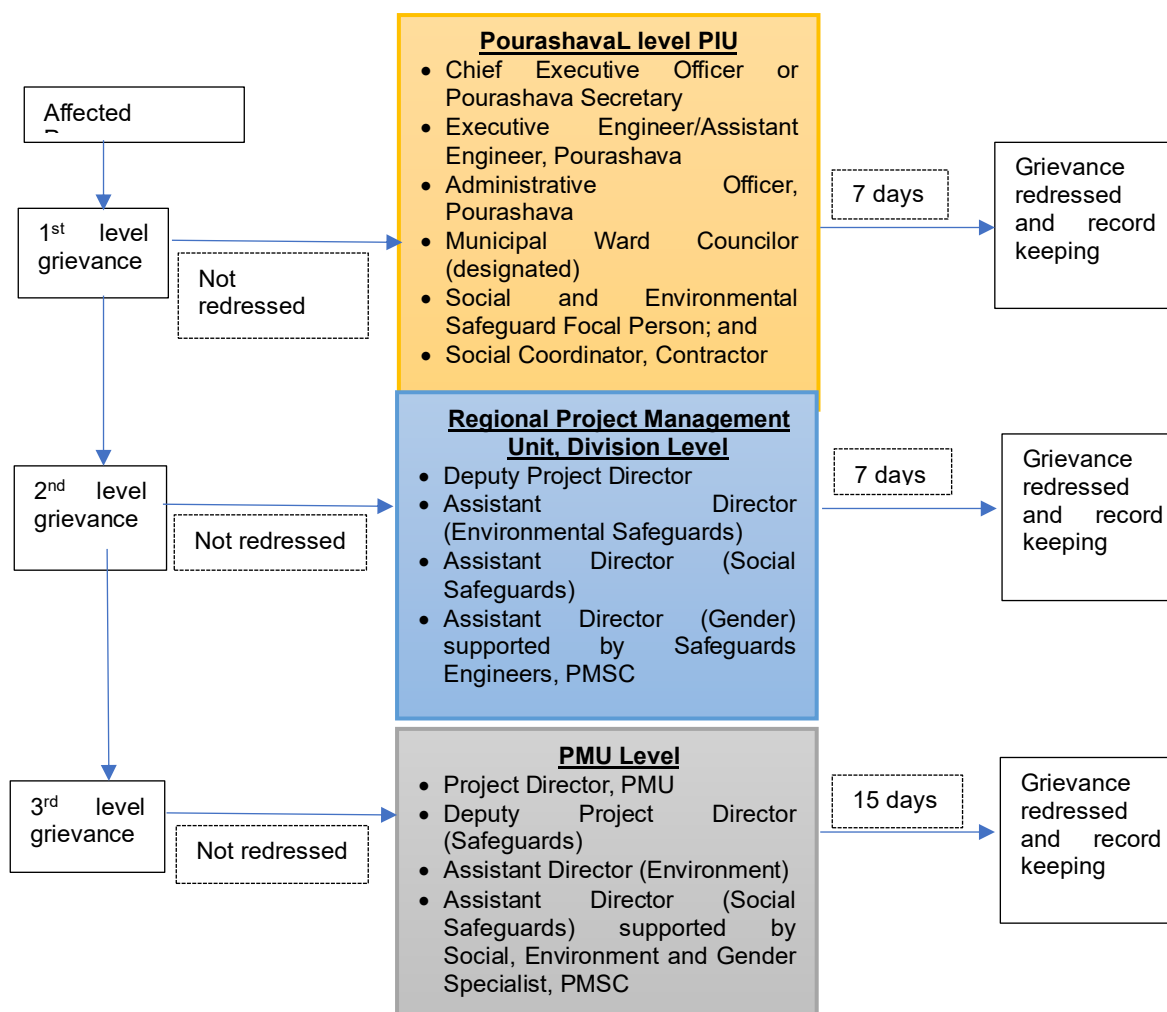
Affected
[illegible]

1st level grievance

Not redressed

PourashavaL level PIU
• Chief Executive Officer or Pourashava Secretary
• Executive Engineer/Assistant Engineer, Pourashava
• Administrative Officer, Pourashava
• Municipal Ward Councilor (designated)
• Social and Environmental Safeguard Focal Person; and
• Social Coordinator, Contractor

7 days

Grievance redressed and record keeping

2nd level grievance

Not redressed

Regional Project Management Unit, Division Level
• Deputy Project Director
• Assistant Director (Environmental Safeguards)
• Assistant Director (Social Safeguards)
• Assistant Director (Gender) supported by Safeguards Engineers, PMSC

7 days

Grievance redressed and record keeping

3rd level grievance

Not redressed

PMU Level
• Project Director, PMU
• Deputy Project Director (Safeguards)
• Assistant Director (Environment)
• Assistant Director (Social Safeguards) supported by Social, Environment and Gender Specialist, PMSC

15 days

Grievance redressed and record keeping